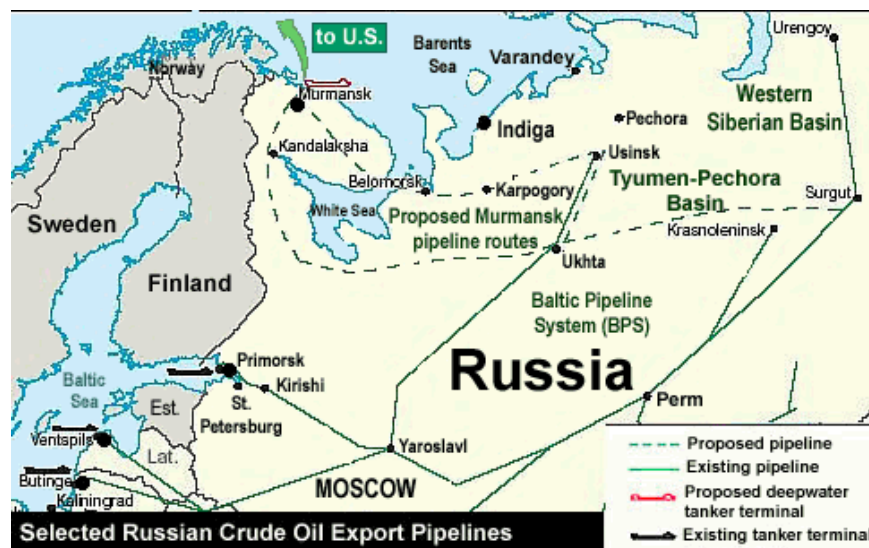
to U.S.
Barents Sea
Varandey
Urengoy
Norway
Murmansk
Indiga
Pechora
Western Siberian Basin
Kandalaksha
Usinsk
Belomorsk
Karpogory
Tyumen-Pechora Basin
Surgut
White Sea
Proposed Murmansk pipeline routes
Krasnoleninsk
Sweden
Ukhta
Finland
Baltic Pipeline System (BPS)
Primorsk
Russia
Baltic Sea
Kirishi
Est.
St. Petersburg
Perm
Ventspils
Yaroslavl
Lat.
Butinge
Kaliningrad
MOSCOW
Proposed pipeline
Existing pipeline
Proposed deepwater tanker terminal
Existing tanker terminal
Selected Russian Crude Oil Export Pipelines